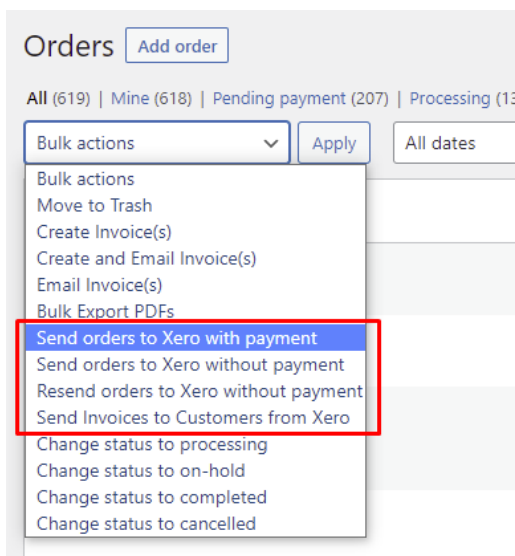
Orders Add order

All (619) | Mine (618) | Pending payment (207) | Processing (1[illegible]

Bulk actions Apply All dates

Bulk actions
Move to Trash
Create Invoice(s)
Create and Email Invoice(s)
Email Invoice(s)
Bulk Export PDFs
Send orders to Xero with payment
Send orders to Xero without payment
Resend orders to Xero without payment
Send Invoices to Customers from Xero
Change status to processing
Change status to on-hold
Change status to completed
Change status to cancelled